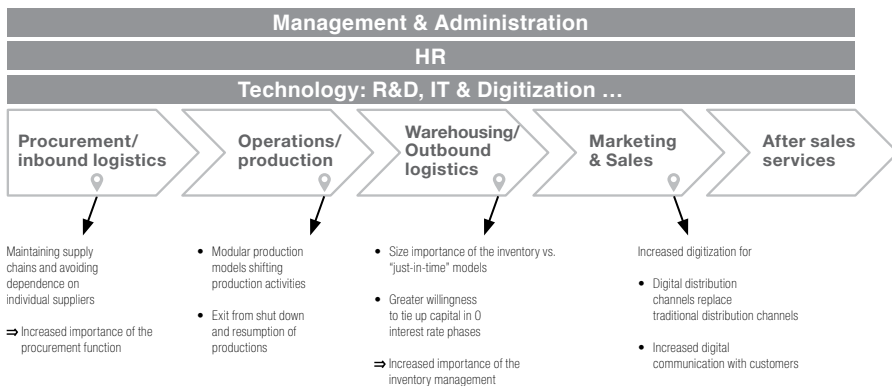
Management & Administration

HR

Technology: R&D, IT & Digitization ...

Procurement/ inbound logistics

Operations/ production

Warehousing/ Outbound logistics

Marketing & Sales

After sales services

Maintaining supply chains and avoiding dependence on individual suppliers

⇒ Increased importance of the procurement function

• Modular production models shifting production activities

• Exit from shut down and resumption of productions

• Size importance of the inventory vs. "just-in-time" models

• Greater willingness to tie up capital in 0 interest rate phases

⇒ Increased importance of the inventory management

Increased digitization for

• Digital distribution channels replace traditional distribution channels

• Increased digital communication with customers